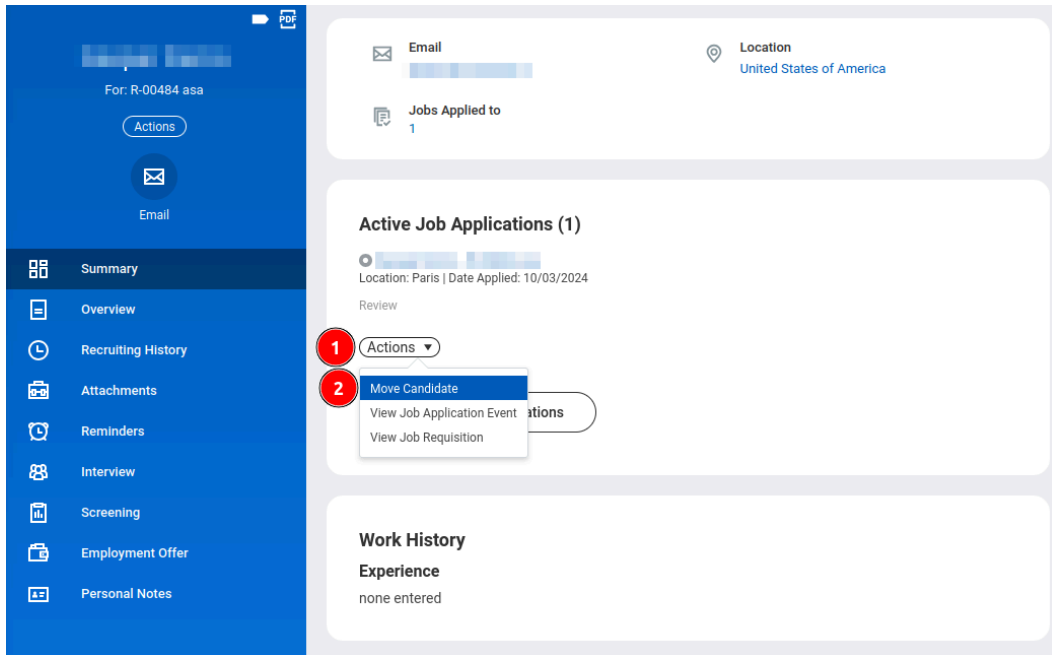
PDF

For: R-00484 asa

Actions

Email

Summary

Overview

Recruiting History

Attachments

Reminders

Interview

Screening

Employment Offer

Personal Notes

Email

Location
United States of America

Jobs Applied to
1

Active Job Applications (1)

Location: Paris | Date Applied: 10/03/2024

Review

1
Actions

2
Move Candidate

View Job Application Event

View Job Requisition

ations

Work History

Experience

none entered